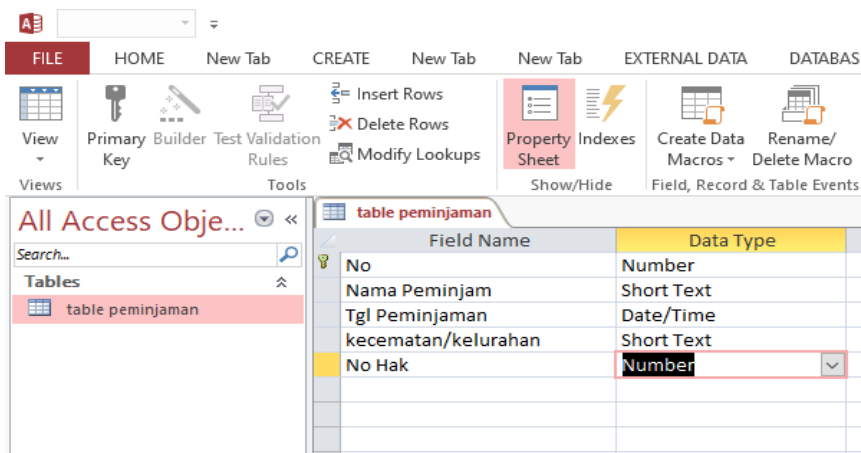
FILE HOME New Tab CREATE New Tab New Tab EXTERNAL DATA DATABAS

View
Views

Primary Key Builder Test Validation Rules
Insert Rows
Delete Rows
Modify Lookups
Tools

Property Sheet Indexes
Show/Hide

Create Data Macros Rename/ Delete Macro
Field, Record & Table Events

All Access Obje...

Search...

Tables

table peminjaman

table peminjaman

| Field Name | Data Type |
|---|---|
| No | Number |
| Nama Peminjam | Short Text |
| Tgl Peminjaman | Date/Time |
| kecematan/kelurahan | Short Text |
| No Hak | Number |